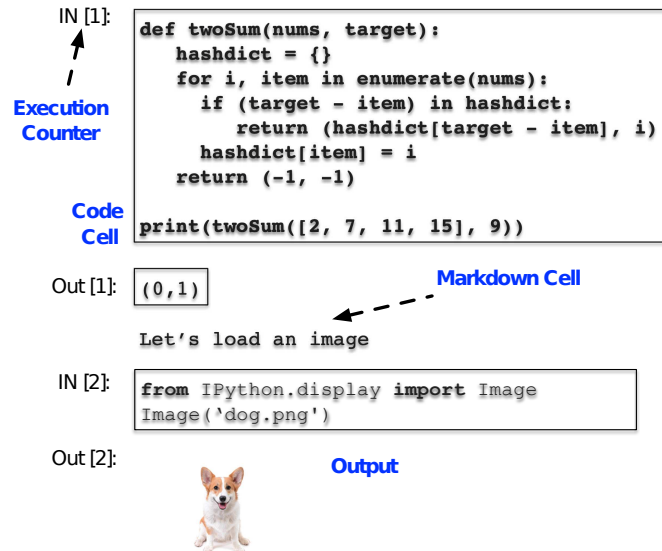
IN [1]:

Execution Counter

def twoSum(nums, target):
    hashdict = {}
    for i, item in enumerate(nums):
        if (target - item) in hashdict:
            return (hashdict[target - item], i)
        hashdict[item] = i
    return (-1, -1)

print(twoSum([2, 7, 11, 15], 9))

Code Cell

Out [1]:

(0,1)

Markdown Cell

Let’s load an image

IN [2]:

from IPython.display import Image
Image('dog.png')

Out [2]:

Output